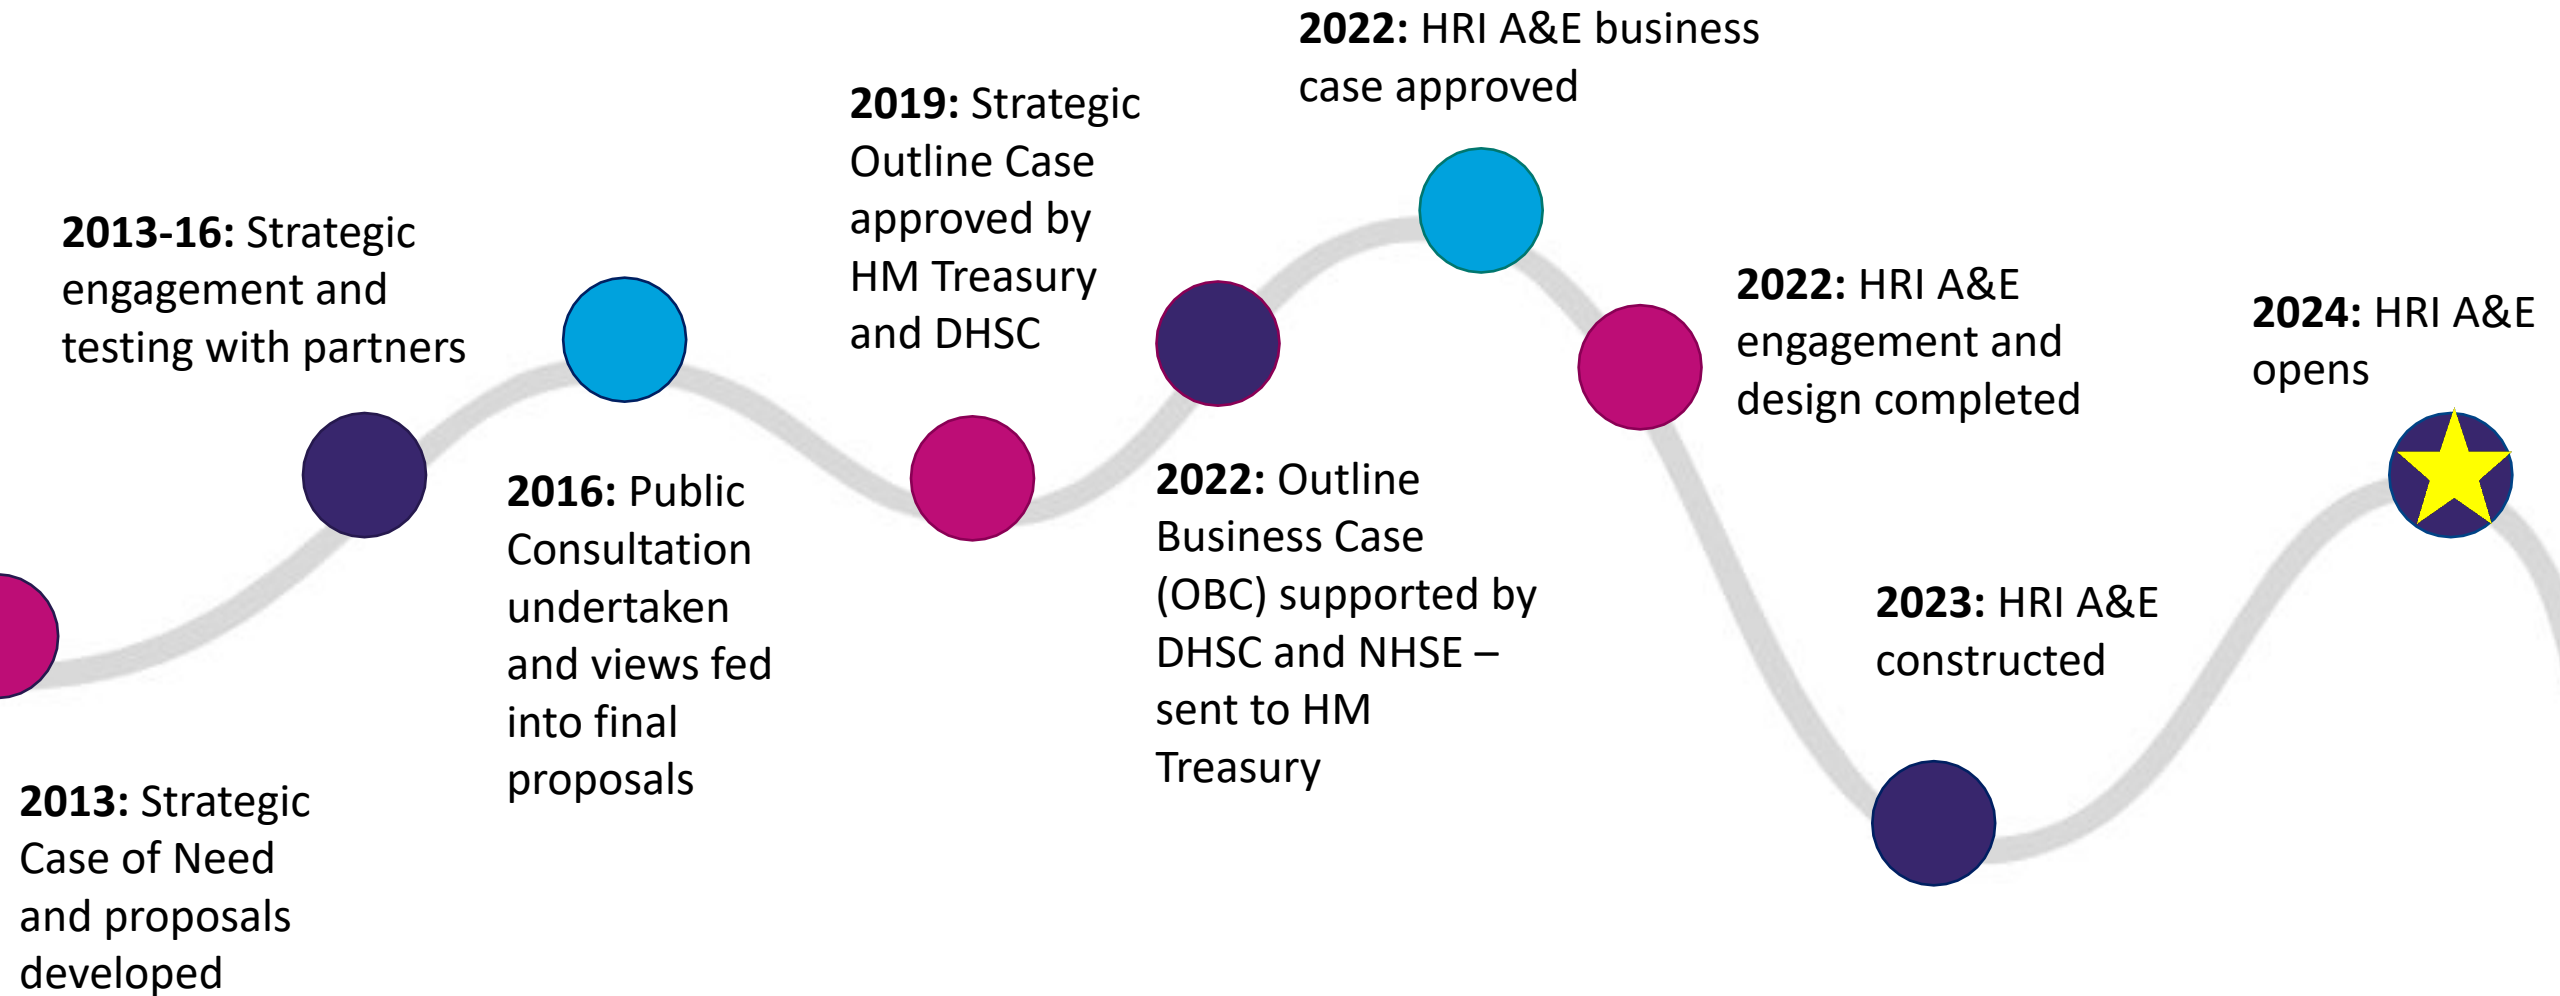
**2013:** Strategic Case of Need and proposals developed

**2013-16:** Strategic engagement and testing with partners

**2016:** Public Consultation undertaken and views fed into final proposals

**2019:** Strategic Outline Case approved by HM Treasury and DHSC

**2022:** Outline Business Case (OBC) supported by DHSC and NHSE – sent to HM Treasury

**2022:** HRI A&E business case approved

**2022:** HRI A&E engagement and design completed

**2023:** HRI A&E constructed

**2024:** HRI A&E opens